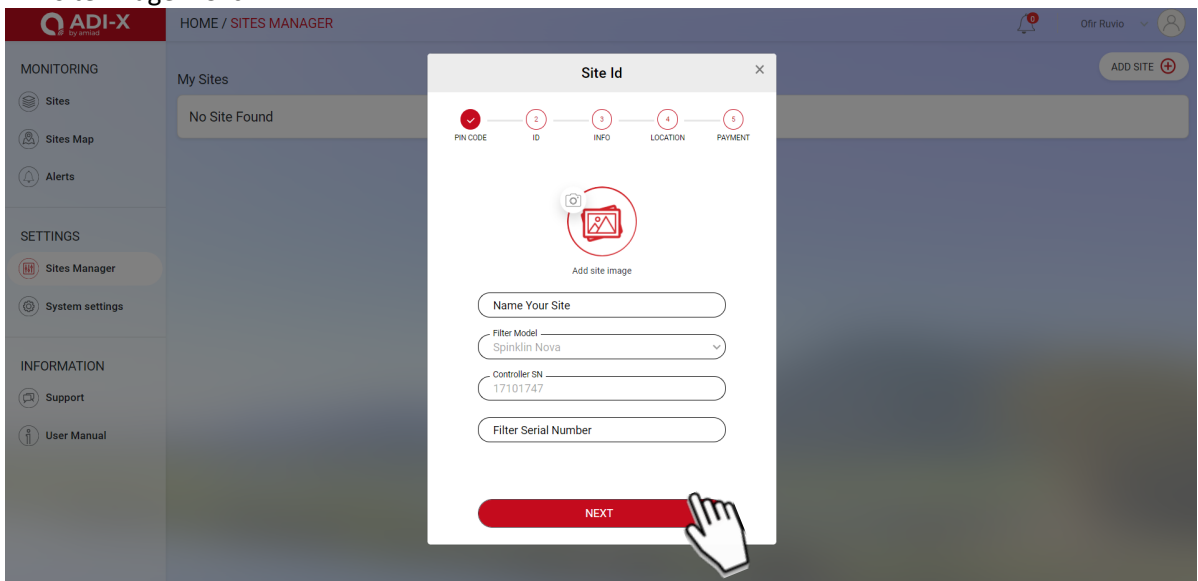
ADI-X
by amiad

HOME / SITES MANAGER

0

Ofir Ruvio

MONITORING

Sites

Sites Map

Alerts

SETTINGS

Sites Manager

System settings

INFORMATION

Support

User Manual

My Sites

No Site Found

ADD SITE

Site Id

×

PIN CODE
2
ID
3
INFO
4
LOCATION
5
PAYMENT

Add site image

Name Your Site

Filter Model
Spinklin Nova

Controller SN
17101747

Filter Serial Number

NEXT